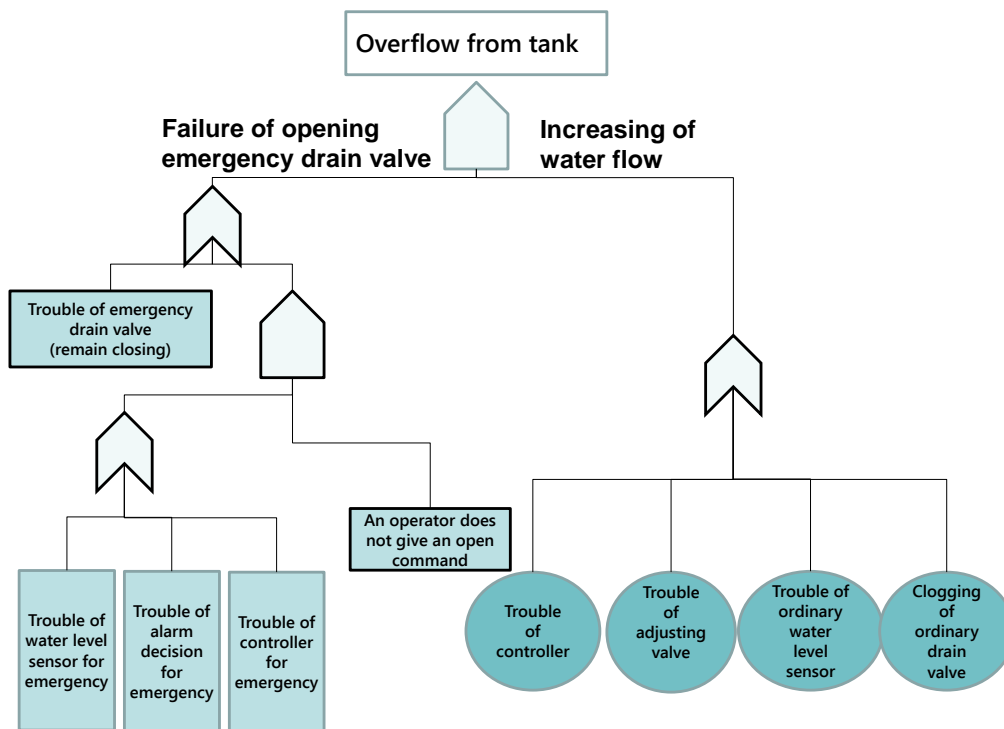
Overflow from tank

Failure of opening emergency drain valve

Increasing of water flow

Trouble of emergency drain valve (remain closing)

An operator does not give an open command

Trouble of water level sensor for emergency

Trouble of alarm decision for emergency

Trouble of controller for emergency

Trouble of controller

Trouble of adjusting valve

Trouble of ordinary water level sensor

Clogging of ordinary drain valve